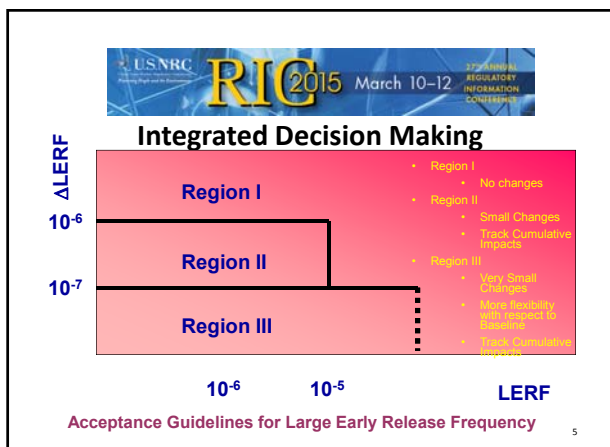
U.S.NRC

RIC 2015 March 10–12

27th ANNUAL REGULATORY INFORMATION CONFERENCE

Integrated Decision Making

ΔLERF

Region I

$10^{-6}$

Region II

$10^{-7}$

Region III

- Region I
  - No changes
- Region II
  - Small Changes
  - Track Cumulative Impacts
- Region III
  - Very Small Changes
  - More flexibility with respect to Baseline
  - Track Cumulative Impacts

$10^{-6}$ $10^{-5}$ LERF

Acceptance Guidelines for Large Early Release Frequency

5